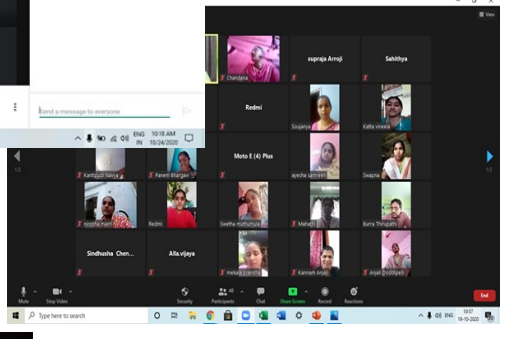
Send a message to everyone

ENG IN 10:18 AM 10/24/2020

View

Chandana

supraja Arroji

Sahithya

Redmi

Sowjanya

Kalita vineela

Moto E (4) Plus

Kamigudi Nikiya

Parent Bhargavi

ayesha samreen

Swapna

Redmi

Swetha muthurajua

Mahathi

Burra Thirupathi

Sindhusha Chen...

Alla.vijaya

mekala Sunitha

Kannam Anjali

Anjali Doddipalli

Mute

Stop Video

Security

Participants

Chat

Share Screen

Record

Reactions

End

Type here to search

ENG 10:57 16-10-2020